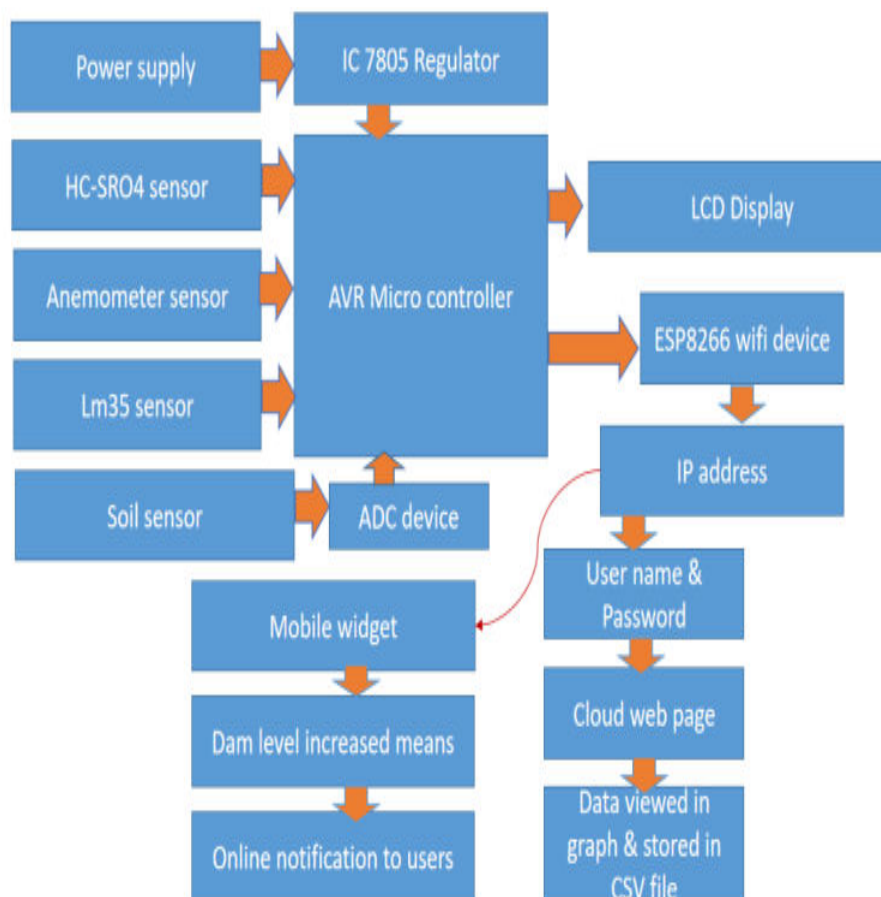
Power supply

IC 7805 Regulator

HC-SRO4 sensor

Anemometer sensor

Lm35 sensor

AVR Micro controller

LCD Display

ESP8266 wifi device

IP address

Soil sensor

ADC device

User name & Password

Mobile widget

Cloud web page

Dam level increased means

Data viewed in graph & stored in CSV file

Online notification to users